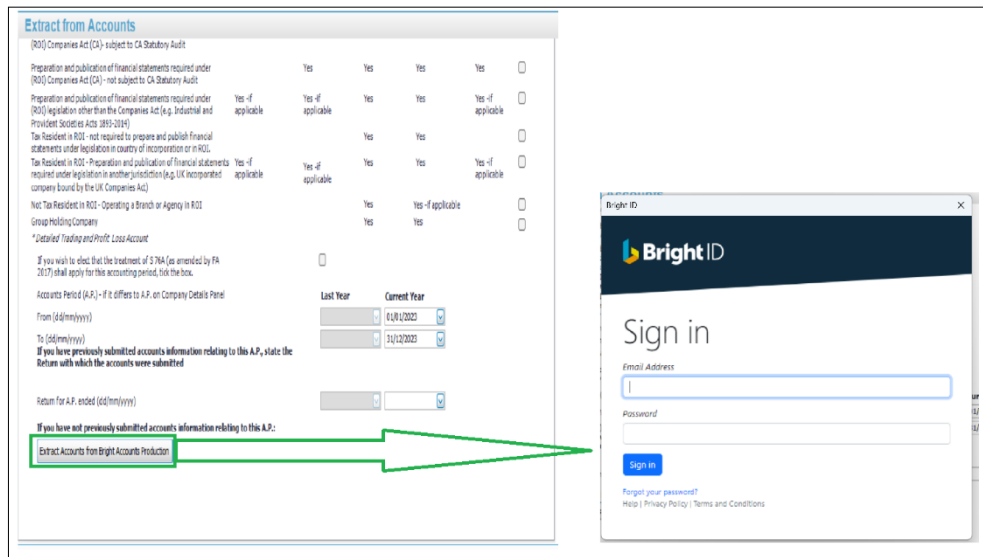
Extract from Accounts

(ROI) Companies Act (CA)- subject to CA Statutory Audit

| | | | | | | |
|---|---|---|---|---|---|---|
| Preparation and publication of financial statements required under (ROI) Companies Act (CA) - not subject to CA Statutory Audit | | Yes | Yes | Yes | Yes | ☐ |
| Preparation and publication of financial statements required under (ROI) legislation other than the Companies Act (e.g. Industrial and Provident Societies Acts 1893-2014) | Yes -if applicable | Yes -if applicable | Yes | Yes | Yes -if applicable | ☐ |
| Tax Resident in ROI - not required to prepare and publish financial statements under legislation in country of incorporation or in ROI. | | | Yes | Yes | | ☐ |
| Tax Resident in ROI - Preparation and publication of financial statements required under legislation in another jurisdiction (e.g. UK incorporated company bound by the UK Companies Act) | Yes -if applicable | Yes -if applicable | Yes | Yes | Yes -if applicable | ☐ |
| Not Tax Resident in ROI - Operating a Branch or Agency in ROI | | | Yes | Yes -if applicable | | ☐ |
| Group Holding Company | | | Yes | Yes | | ☐ |

*Detailed Trading and Profit/ Loss Account

If you wish to elect that the treatment of S 76A (as amended by FA 2017) shall apply for this accounting period, tick the box. ☐

| Accounts Period (A.P.) - if it differs to A.P. on Company Details Panel | Last Year | Current Year |
|---|---|---|
| From (dd/mm/yyyy) | | 01/01/2023 |
| To (dd/mm/yyyy) | | 31/12/2023 |

If you have previously submitted accounts information relating to this A.P., state the Return with which the accounts were submitted

Return for A.P. ended (dd/mm/yyyy)

If you have not previously submitted accounts information relating to this A.P.:

Extract Accounts from Bright Accounts Production

Bright ID ×

Bright ID

Sign in

Email Address

Password

Sign in

Forgot your password?
Help | Privacy Policy | Terms and Conditions